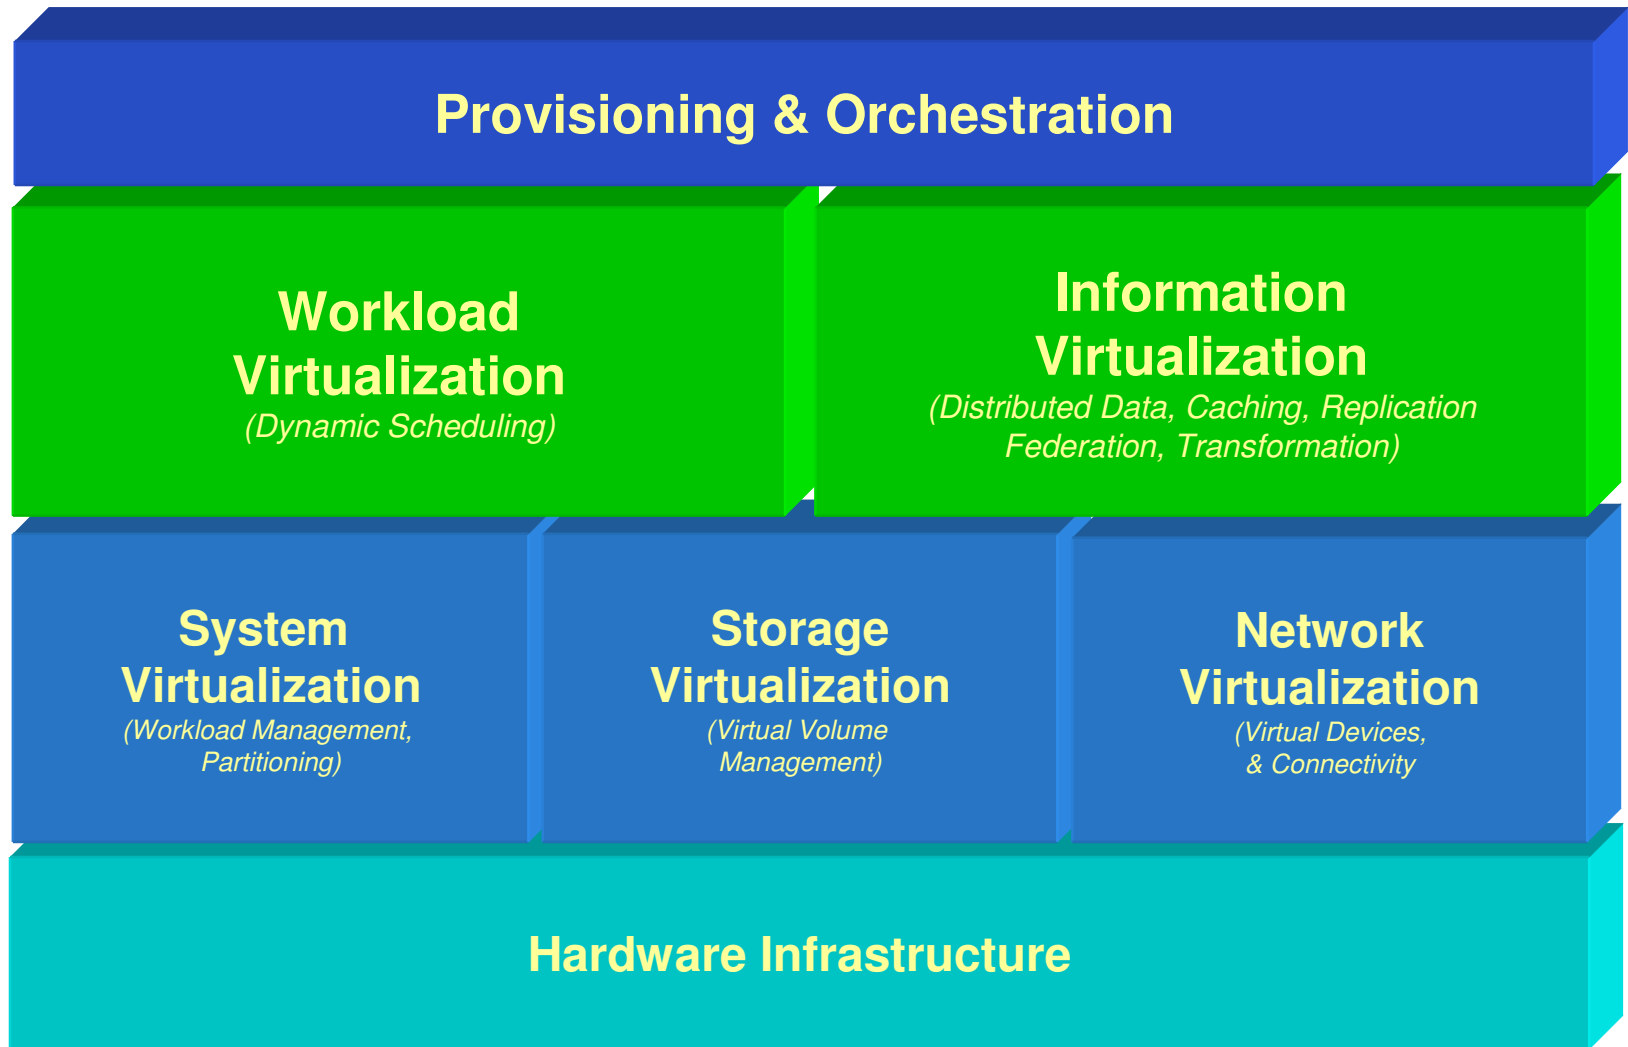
Provisioning & Orchestration

Workload Virtualization
(Dynamic Scheduling)

Information Virtualization
(Distributed Data, Caching, Replication Federation, Transformation)

System Virtualization
(Workload Management, Partitioning)

Storage Virtualization
(Virtual Volume Management)

Network Virtualization
(Virtual Devices, & Connectivity

Hardware Infrastructure